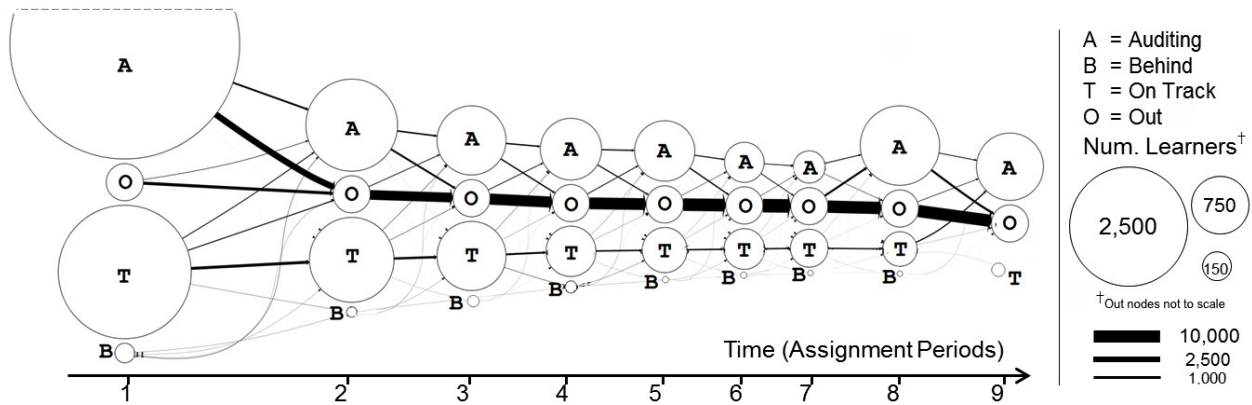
A
O
T
B
A
O
T
B
A
O
T
B
A
O
T
B
A
O
T
B
A
O
T
B
A
O
T
B
A
O
T
B
A
O
T

A = Auditing
B = Behind
T = On Track
O = Out
Num. Learners$^{\dagger}$
2,500
750
150
$^{\dagger}$Out nodes not to scale
10,000
2,500
1,000

Time (Assignment Periods)
1 2 3 4 5 6 7 8 9